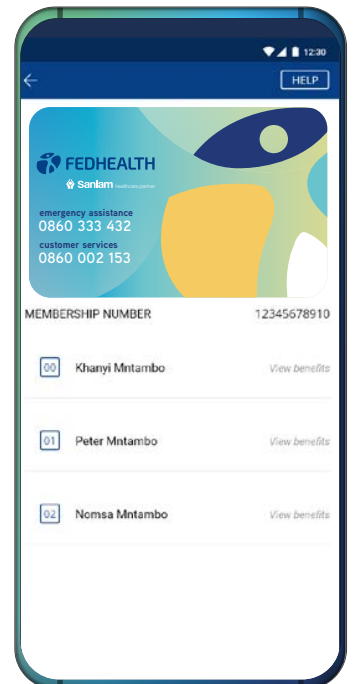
12:30

HELP

FEDHEALTH
Sanlam healthcare partner

emergency assistance
0860 333 432
customer services
0860 002 153

MEMBERSHIP NUMBER 12345678910

00 Khanyi Mntambo View benefits

01 Peter Mntambo View benefits

02 Nomsa Mntambo View benefits